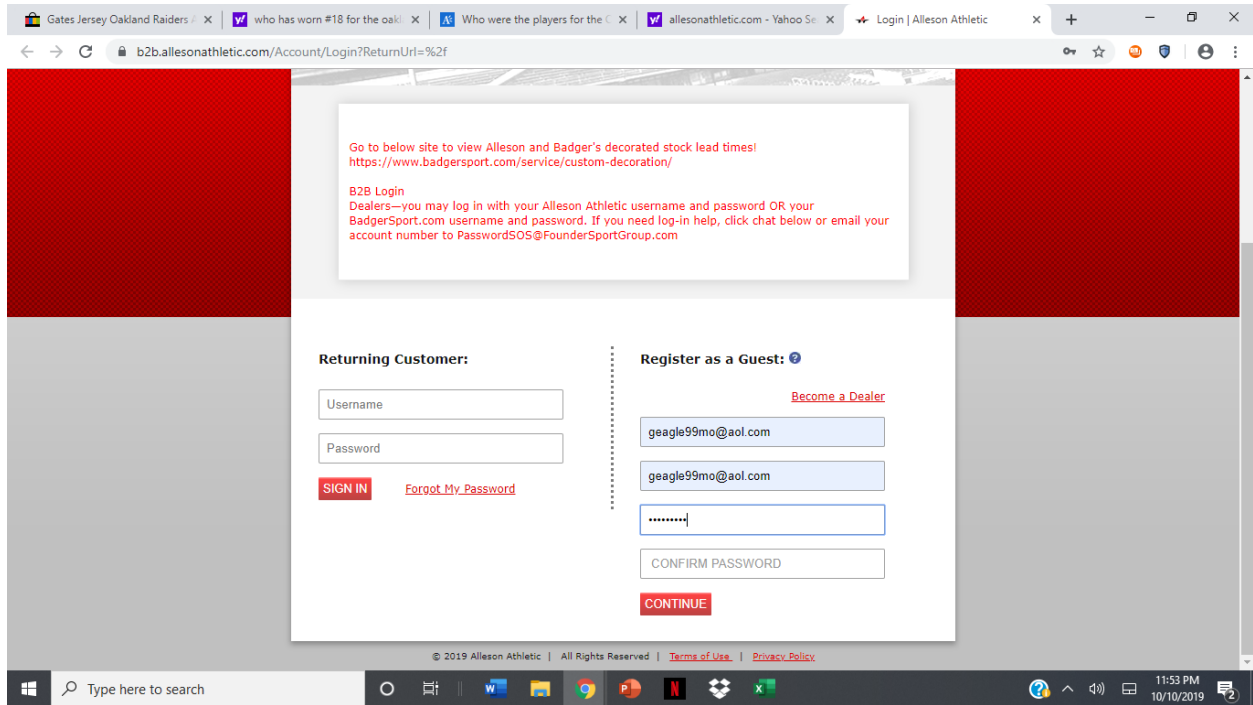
Gates Jersey Oakland Raiders ×
who has worn #18 for the oakl ×
Who were the players for the ×
allesonathletic.com - Yahoo Se ×
Login | Alleson Athletic ×
+

b2b.allesonathletic.com/Account/Login?ReturnUrl=%2f

Go to below site to view Alleson and Badger's decorated stock lead times!
https://www.badgersport.com/service/custom-decoration/

B2B Login
Dealers—you may log in with your Alleson Athletic username and password OR your BadgerSport.com username and password. If you need log-in help, click chat below or email your account number to PasswordSOS@FounderSportGroup.com

Returning Customer:

Username

Password

SIGN IN

Forgot My Password

Register as a Guest:

Become a Dealer

geagle99mo@aol.com

geagle99mo@aol.com

•••••••••

CONFIRM PASSWORD

CONTINUE

© 2019 Alleson Athletic | All Rights Reserved | Terms of Use | Privacy Policy

Type here to search

11:53 PM
10/10/2019

2